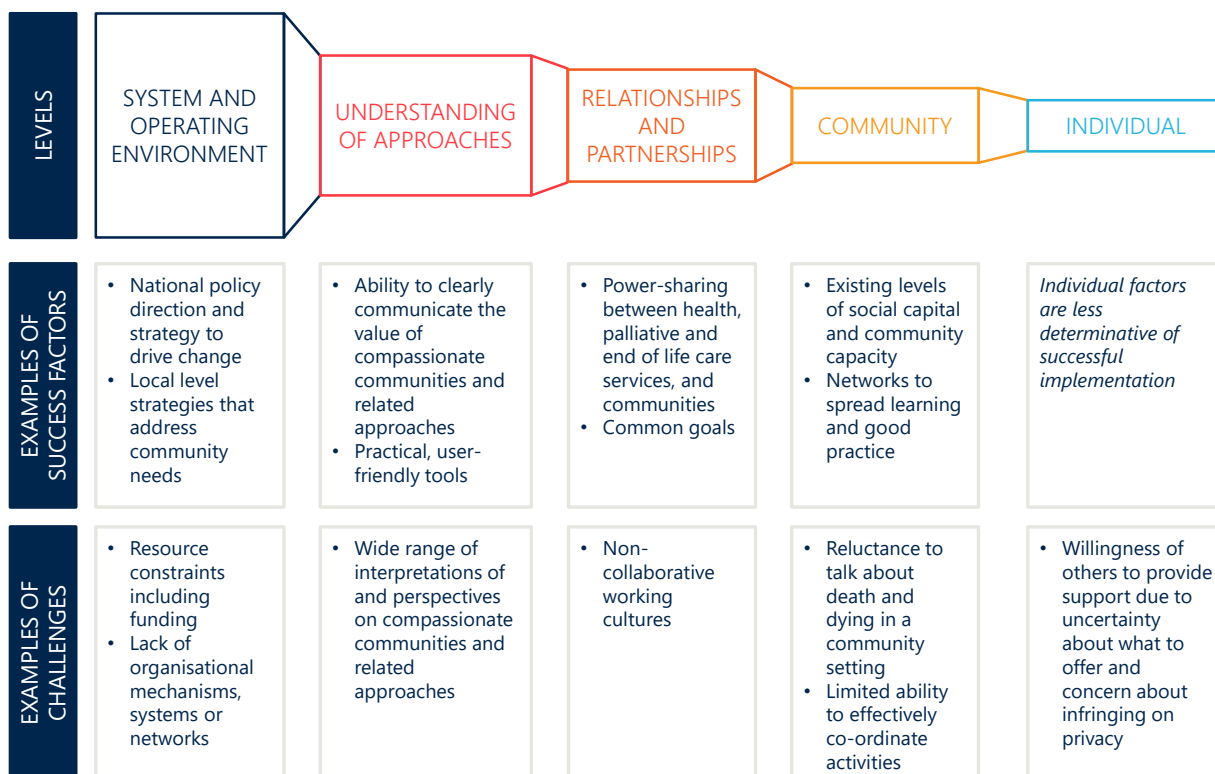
| LEVELS | SYSTEM AND OPERATING ENVIRONMENT | UNDERSTANDING OF APPROACHES | RELATIONSHIPS AND PARTNERSHIPS | COMMUNITY | INDIVIDUAL |
|---|---|---|---|---|---|
| EXAMPLES OF SUCCESS FACTORS | • National policy direction and strategy to drive change • Local level strategies that address community needs | • Ability to clearly communicate the value of compassionate communities and related approaches • Practical, user-friendly tools | • Power-sharing between health, palliative and end of life care services, and communities • Common goals | • Existing levels of social capital and community capacity • Networks to spread learning and good practice | *Individual factors are less determinative of successful implementation* |
| EXAMPLES OF CHALLENGES | • Resource constraints including funding • Lack of organisational mechanisms, systems or networks | • Wide range of interpretations of and perspectives on compassionate communities and related approaches | • Non-collaborative working cultures | • Reluctance to talk about death and dying in a community setting • Limited ability to effectively co-ordinate activities | • Willingness of others to provide support due to uncertainty about what to offer and concern about infringing on privacy |